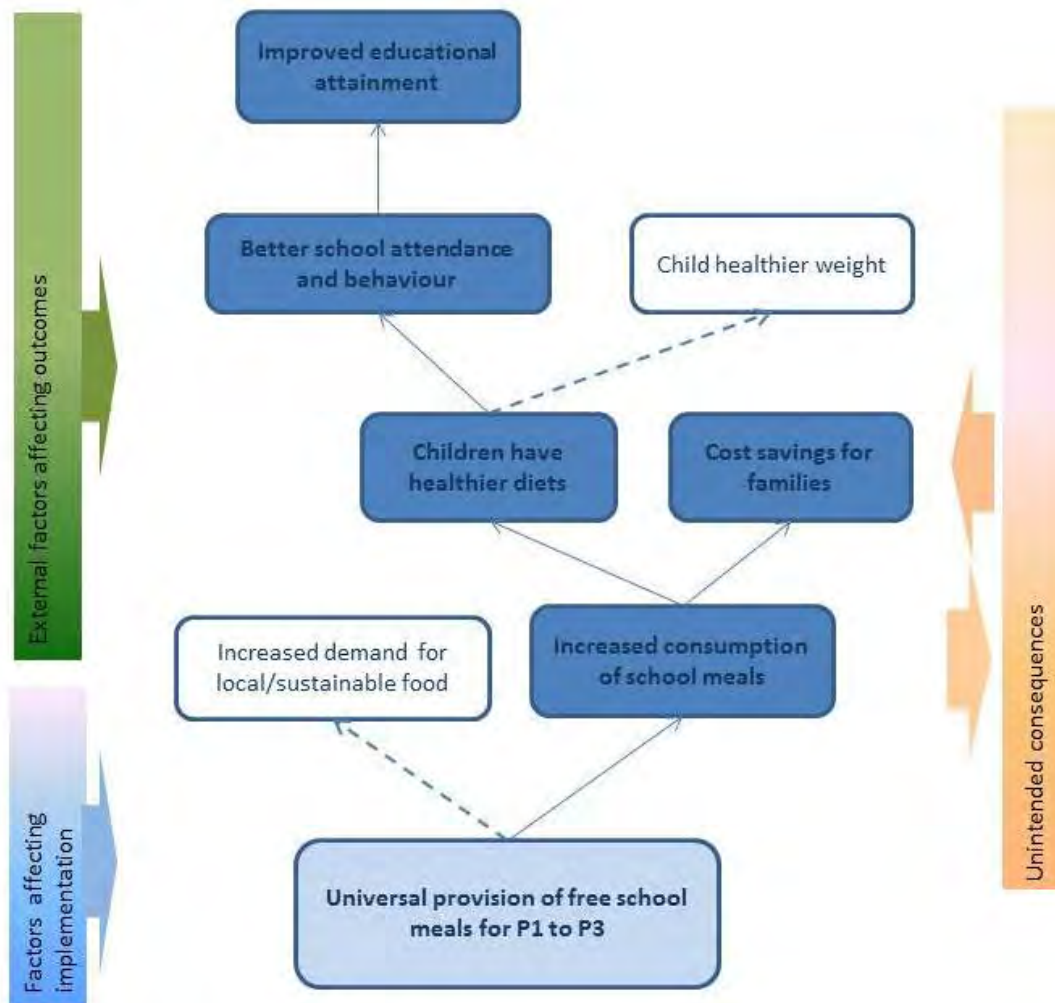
External factors affecting outcomes

Factors affecting implementation

Improved educational attainment

Better school attendance and behaviour

Child healthier weight

Children have healthier diets

Cost savings for families

Increased demand for local/sustainable food

Increased consumption of school meals

Universal provision of free school meals for P1 to P3

Unintended consequences